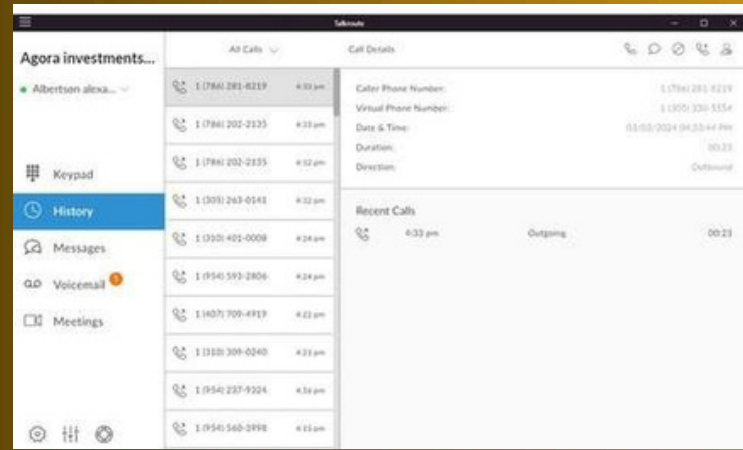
Talkroute

Agora investments...

Albertson alexa...

Keypad

History

Messages

Voicemail 1

Meetings

All Calls

1 (786) 281-8219 4:33 pm

1 (786) 202-2135 4:33 pm

1 (786) 202-2135 4:32 pm

1 (305) 263-0141 4:32 pm

1 (310) 401-0008 4:24 pm

1 (954) 593-2806 4:24 pm

1 (407) 709-4919 4:22 pm

1 (310) 309-0240 4:21 pm

1 (954) 237-9324 4:16 pm

1 (954) 560-3998 4:15 pm

Call Details

Caller Phone Number: 1 (786) 281-8219

Virtual Phone Number: 1 (305) 330-5554

Date & Time: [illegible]

Duration: 00:23

Direction: Outbound

Recent Calls

4:33 pm Outgoing 00:23